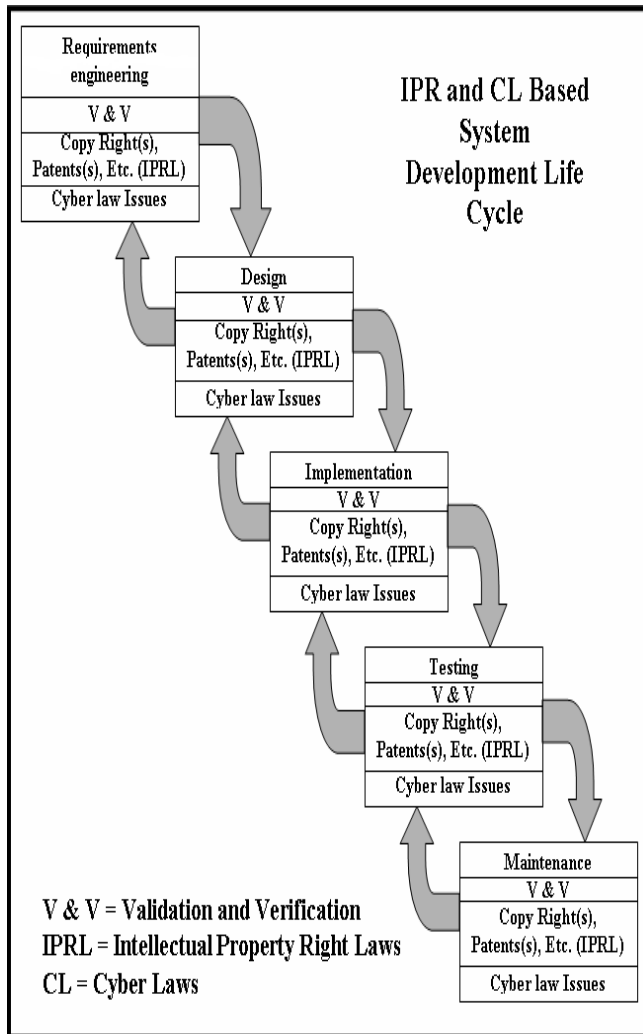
Requirements engineering

V & V

Copy Right(s), Patents(s), Etc. (IPRL)

Cyber law Issues

IPR and CL Based System Development Life Cycle

Design

V & V

Copy Right(s), Patents(s), Etc. (IPRL)

Cyber law Issues

Implementation

V & V

Copy Right(s), Patents(s), Etc. (IPRL)

Cyber law Issues

Testing

V & V

Copy Right(s), Patents(s), Etc. (IPRL)

Cyber law Issues

Maintenance

V & V

Copy Right(s), Patents(s), Etc. (IPRL)

Cyber law Issues

V & V = Validation and Verification
IPRL = Intellectual Property Right Laws
CL = Cyber Laws